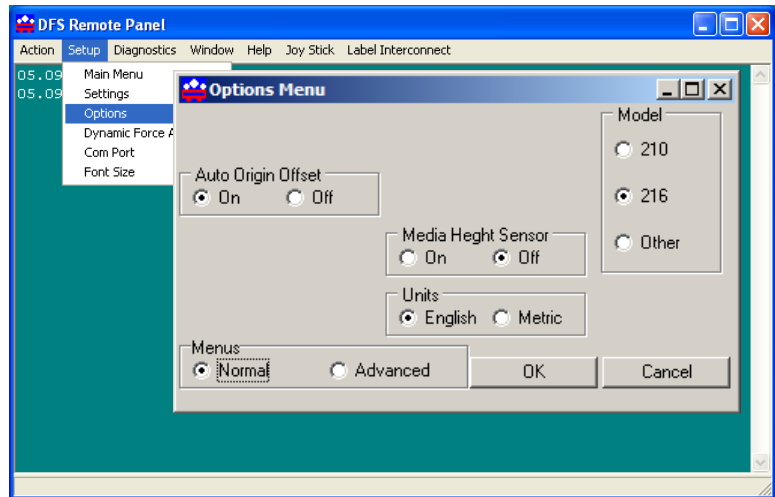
DFS Remote Panel

Action Setup Diagnostics Window Help Joy Stick Label Interconnect

05.09
05.09

Main Menu
Settings
Options
Dynamic Force A
Com Port
Font Size

Options Menu

Auto Origin Offset
On
Off

Media Heght Sensor
On
Off

Units
English
Metric

Model
210
216
Other

Menus
Normal
Advanced

OK
Cancel